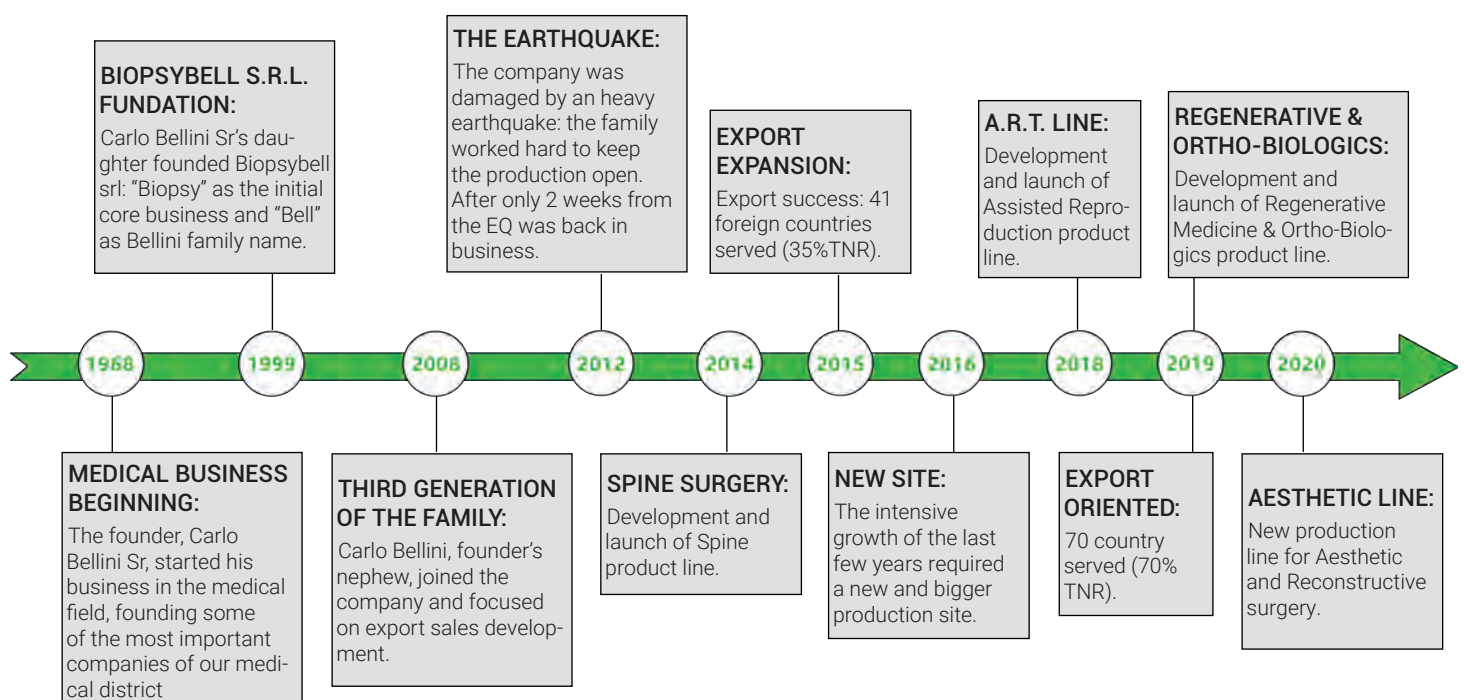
BIOPSYBELL S.R.L. FUNDATION:
Carlo Bellini Sr's daughter founded Biopsybell srl: "Biopsy" as the initial core business and "Bell" as Bellini family name.

THE EARTHQUAKE:
The company was damaged by an heavy earthquake: the family worked hard to keep the production open. After only 2 weeks from the EQ was back in business.

EXPORT EXPANSION:
Export success: 41 foreign countries served (35%TNR).

A.R.T. LINE:
Development and launch of Assisted Reproduction product line.

REGENERATIVE & ORTHO-BIOLOGICS:
Development and launch of Regenerative Medicine & Ortho-Biologics product line.

1968

1999

2006

2012

2014

2015

2016

2018

2019

2020

MEDICAL BUSINESS BEGINNING:
The founder, Carlo Bellini Sr, started his business in the medical field, founding some of the most important companies of our medical district

THIRD GENERATION OF THE FAMILY:
Carlo Bellini, founder's nephew, joined the company and focused on export sales development.

SPINE SURGERY:
Development and launch of Spine product line.

NEW SITE:
The intensive growth of the last few years required a new and bigger production site.

EXPORT ORIENTED:
70 country served (70% TNR).

AESTHETIC LINE:
New production line for Aesthetic and Reconstructive surgery.